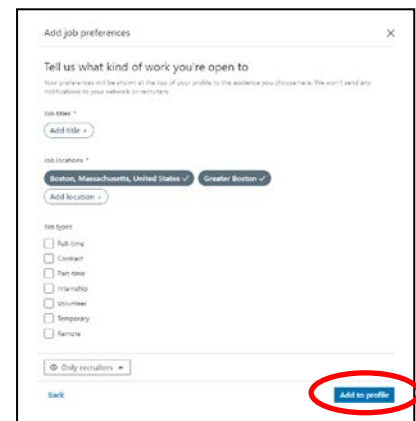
Add job preferences

×

Tell us what kind of work you're open to

Your preferences will be shown at the top of your profile to the audience you choose here. We won't send any notifications to your network or recruiters.

Job titles *

Add title +

Job locations *

Boston, Massachusetts, United States ✓

Greater Boston ✓

Add location +

Job types

Full-time

Contract

Part-time

Internship

Volunteer

Temporary

Remote

Only recruiters ▾

Back

Add to profile